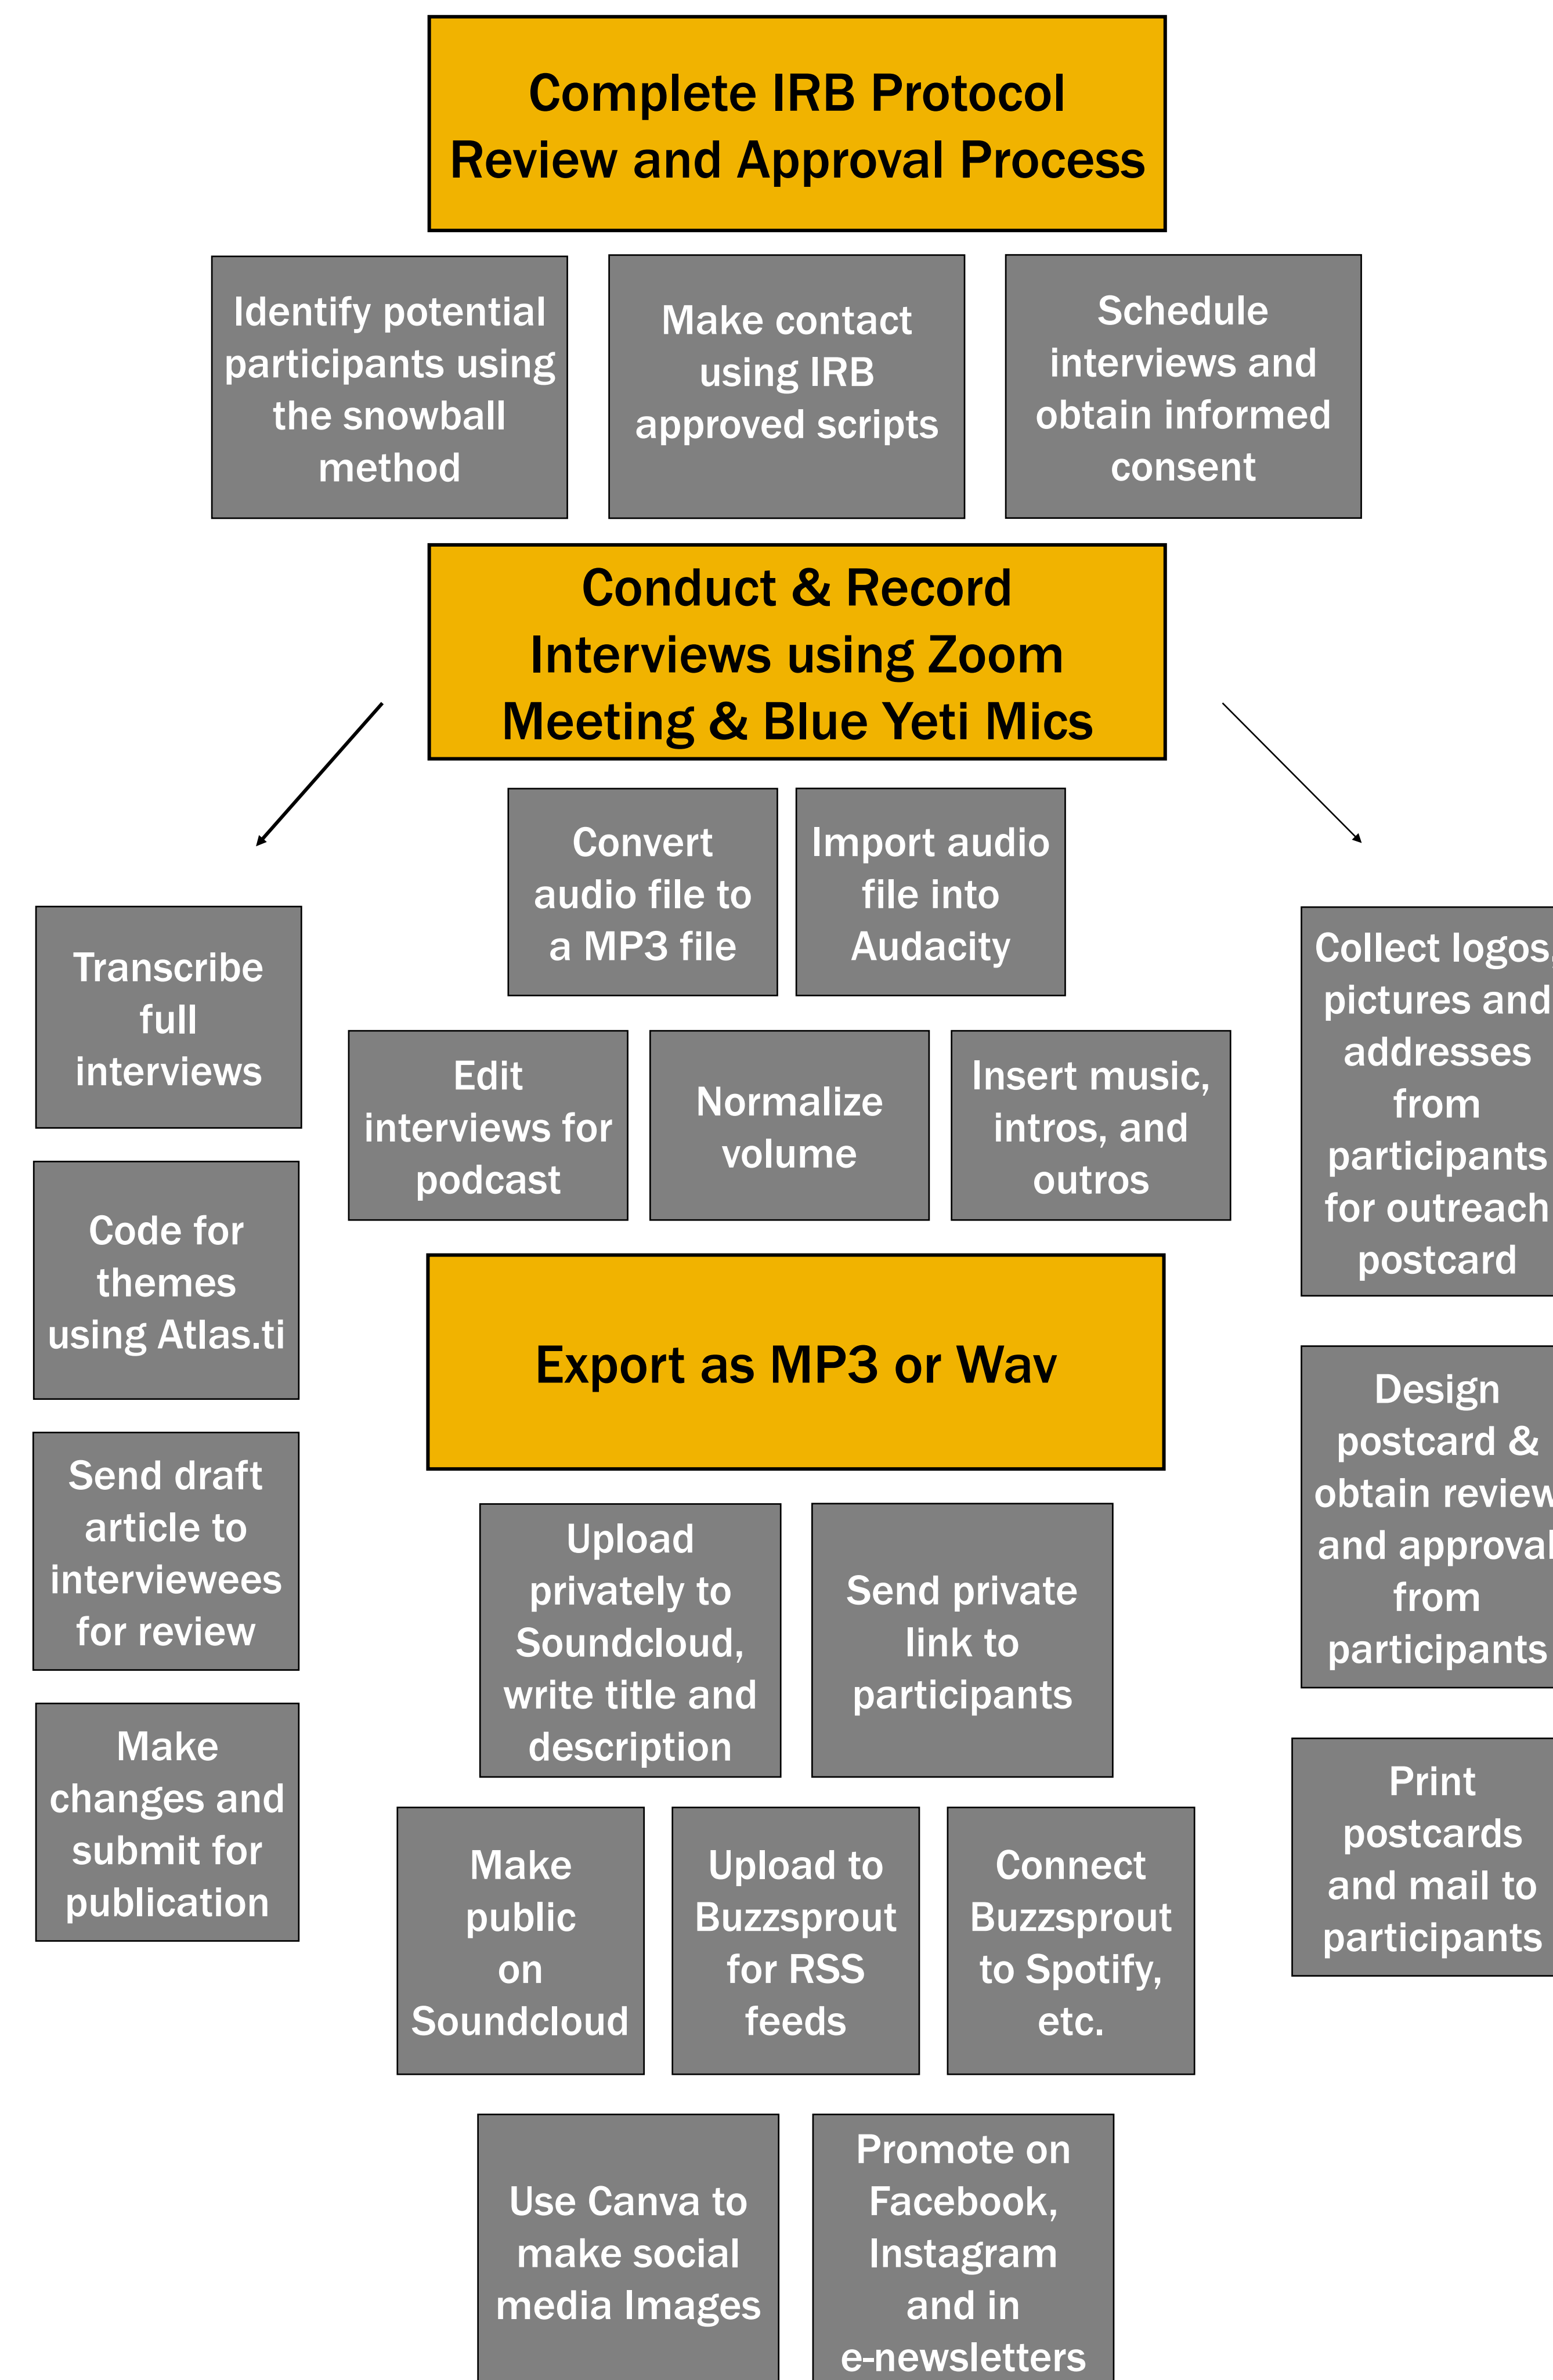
Complete IRB Protocol Review and Approval Process

Identify potential participants using the snowball method

Make contact using IRB approved scripts

Schedule interviews and obtain informed consent

Conduct & Record Interviews using Zoom Meeting & Blue Yeti Mics

Convert audio file to a MP3 file

Import audio file into Audacity

Edit interviews for podcast

Normalize volume

Insert music, intros, and outros

Export as MP3 or Wav

Upload privately to Soundcloud, write title and description

Send private link to participants

Make public on Soundcloud

Upload to Buzzsprout for RSS feeds

Connect Buzzsprout to Spotify, etc.

Use Canva to make social media Images

Promote on Facebook, Instagram and in e-newsletters

Transcribe full interviews

Code for themes using Atlas.ti

Send draft article to interviewees for review

Make changes and submit for publication

Collect logos, pictures and addresses from participants for outreach postcard

Design postcard & obtain review and approval from participants

Print postcards and mail to participants